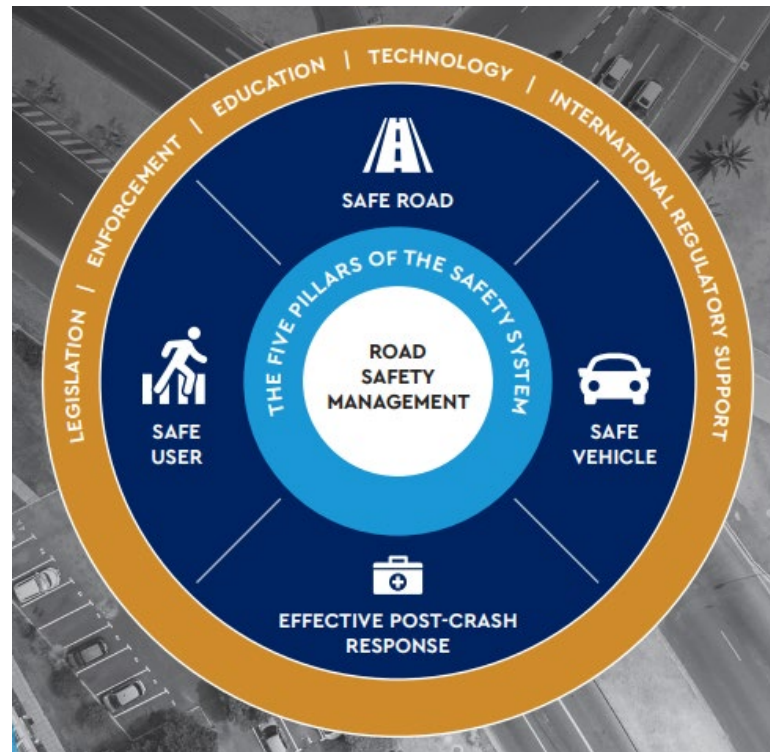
LEGISLATION | ENFORCEMENT | EDUCATION | TECHNOLOGY | INTERNATIONAL REGULATORY SUPPORT

SAFE ROAD

THE FIVE PILLARS OF THE SAFETY SYSTEM

ROAD SAFETY MANAGEMENT

SAFE USER

SAFE VEHICLE

EFFECTIVE POST-CRASH RESPONSE